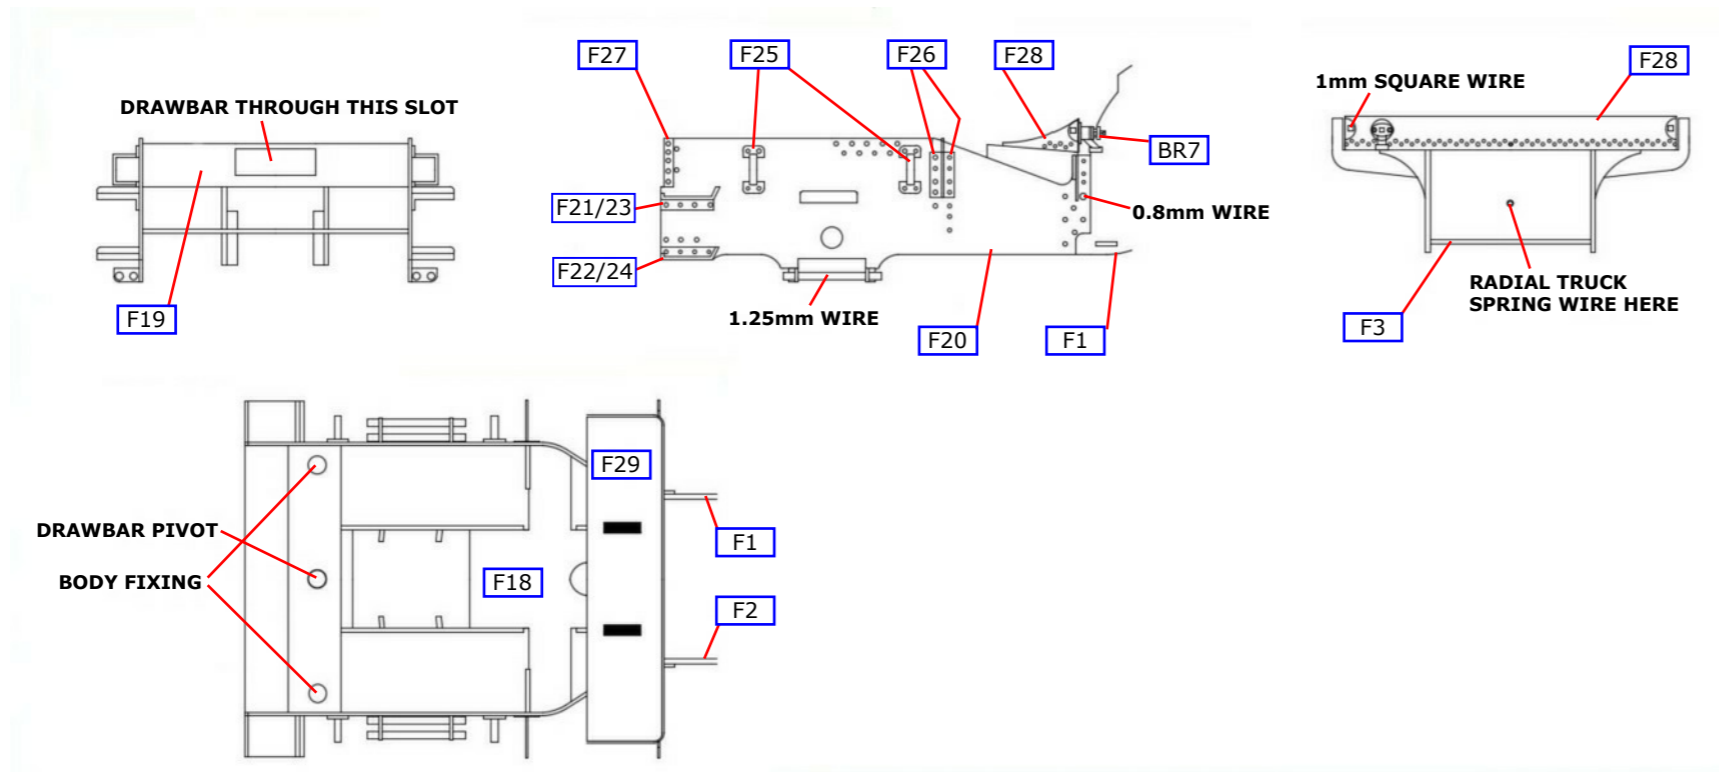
DRAWBAR THROUGH THIS SLOT

F19

F27

F25

F26

F28

BR7

F21/23

F22/24

0.8mm WIRE

1.25mm WIRE

F20

F1

1mm SQUARE WIRE

F28

RADIAL TRUCK SPRING WIRE HERE

F3

F29

DRAWBAR PIVOT

BODY FIXING

F18

F1

F2